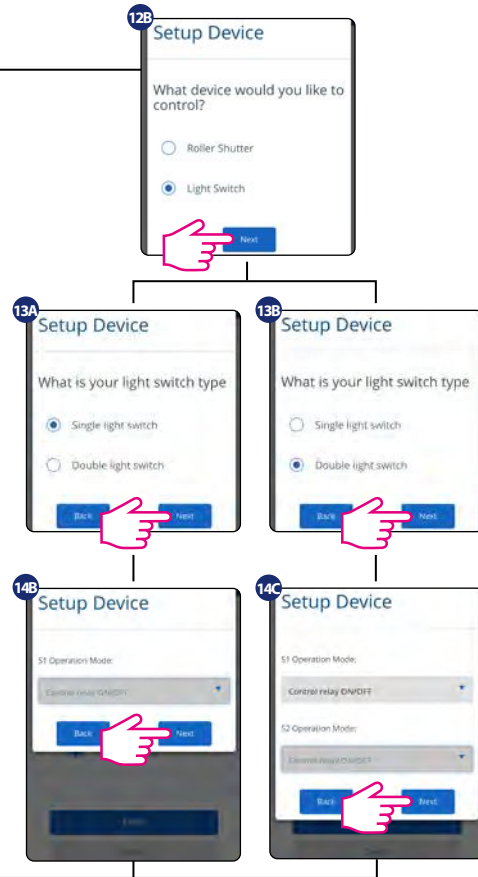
12B
Setup Device

What device would you like to control?

Roller Shutter

Light Switch

Next

13A
Setup Device

What is your light switch type

Single light switch

Double light switch

Back Next

13B
Setup Device

What is your light switch type

Single light switch

Double light switch

Back Next

14B
Setup Device

S1 Operation Mode:

Control relay ON/OFF

Back Next

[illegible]

14C
Setup Device

S1 Operation Mode:

Control relay ON/OFF

S2 Operation Mode:

Control relay ON/OFF

Back Next